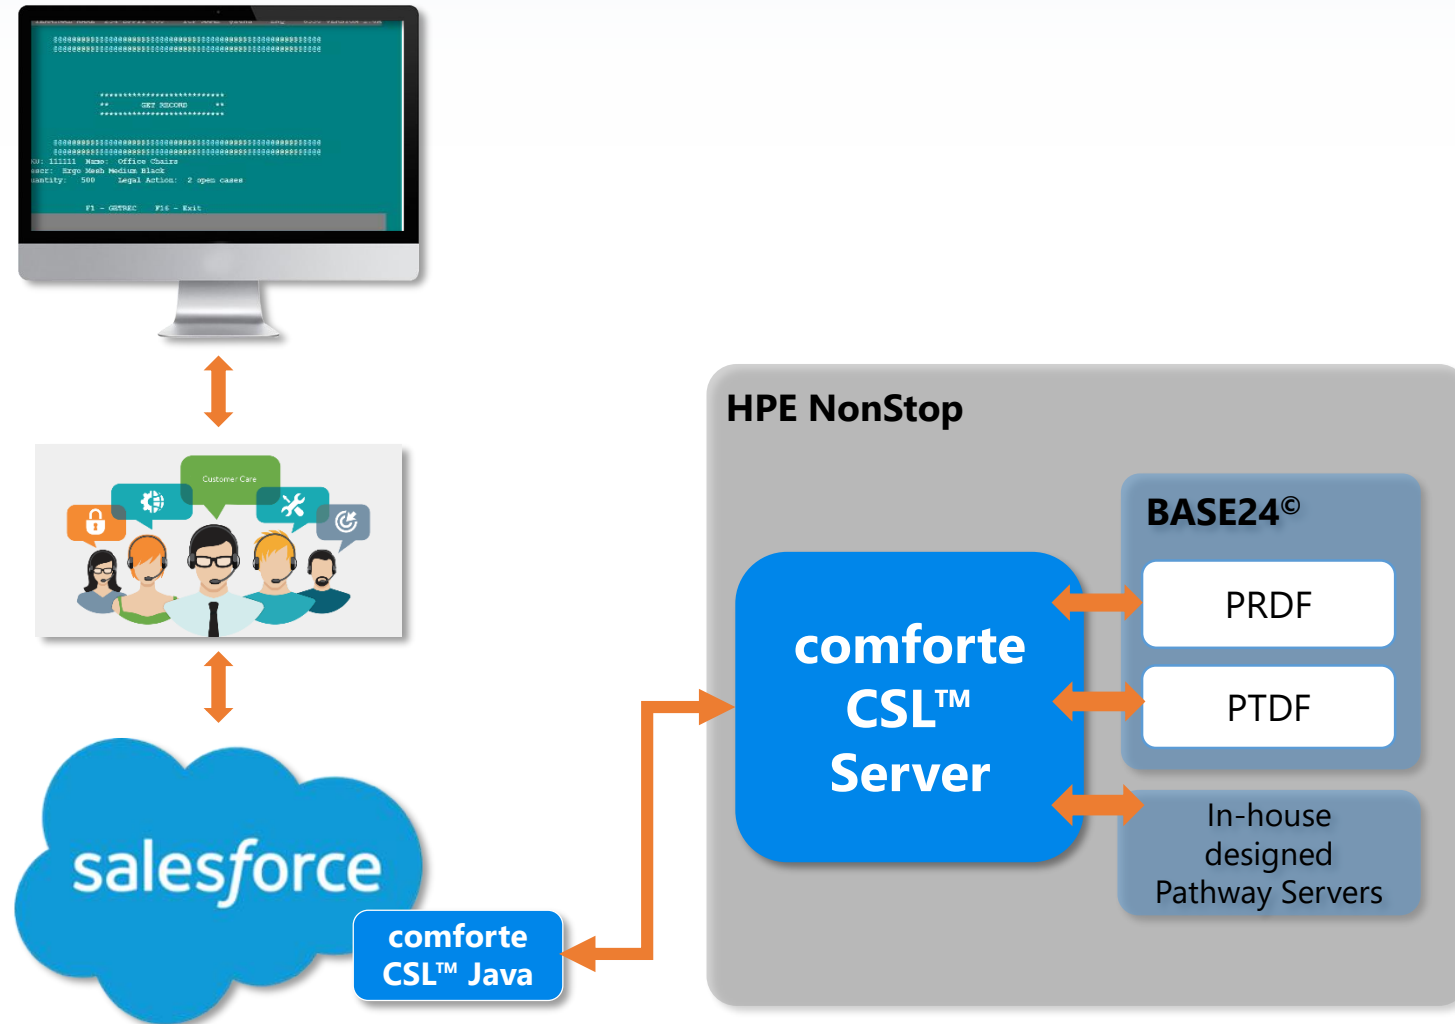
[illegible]

**        GET RECORD       **

ku: 111111  Name:  Office Chairs
escr:  Ergo Mesh Medium Black
uantity:   500      Legal Action:  2 open cases

F1 - GETREC     F16 - Exit

Customer Care

salesforce

comforte CSL™ Java

HPE NonStop

BASE24©

comforte CSL™ Server

PRDF

PTDF

In-house designed Pathway Servers